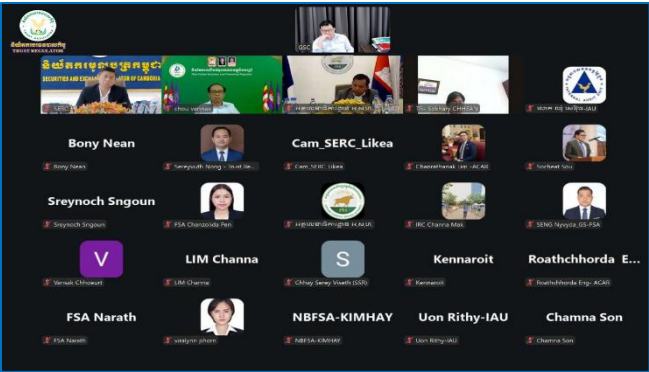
GSC

SECURITIES AND EXCHANGE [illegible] OF CAMBODIA

SERC

chou vanvath

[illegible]

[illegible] Sokhary CHHEA

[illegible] IAU

Bony Nean

Bony Nean

Sereyoudh Nong - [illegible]

Cam_SERC_Likea

Cam_SERC Likea

Chantiphanak Lim - ACAR

Sorlhest Sou

Sreynoch Sngoun

Sreynoch Sngoun

FSA Chanzolida Pen

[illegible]

IRC Channa Mok

SENG Nyvyda_GS-FSA

V

LIM Channa

S

Kennaroit

Roathchhorda E...

Vannak Chhoeurt

LIM Channa

Chhay Seney Visoth (SSR)

Kennaroit

Roathchhorda Eng- ACAR

FSA Narath

NBFSA-KIMHAY

Uon Rithy-IAU

Chamna Son

FSA Narath

vealynn jihorn

NBFSA-KIMHAY

Uon Rithy-IAU

Chamna Son